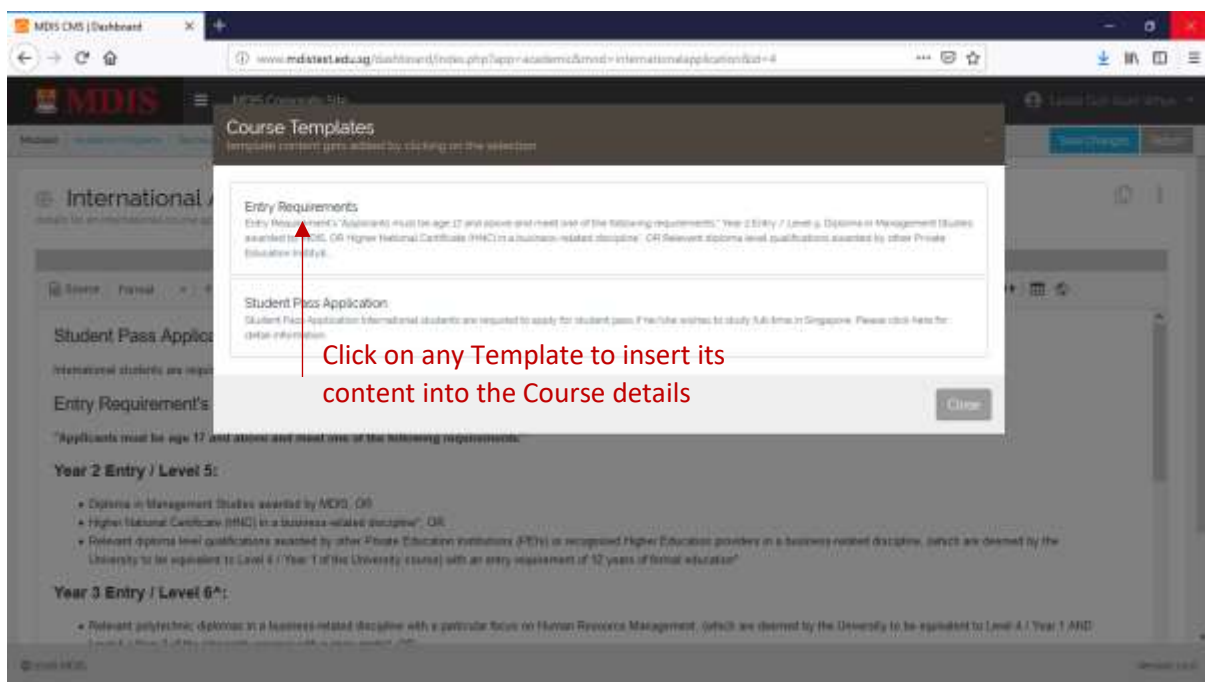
MDIS CMS | Dashboard

www.mdistest.edu.sg/dashboard/index.php?app=academic&mod=internationalapplication&id=4

MDIS

MDIS Corporate Site

Course Templates

template content gets added by clicking on the selection

Entry Requirements

Entry Requirement's "Applicants must be age 17 and above and meet one of the following requirements:" Year 2 Entry / Level 5: Diploma in Management Studies awarded by MDIS; OR Higher National Certificate (HNC) in a business-related discipline". OR Relevant diploma level qualifications awarded by other Private Education Instituti...

Student Pass Application

Student Pass Application International students are required to apply for student pass if he/she wishes to study full-time in Singapore. Please click here for detail information.

Click on any Template to insert its content into the Course details

Close

International A

Source Format

Student Pass Applica

International students are requ

Entry Requirement's

"Applicants must be age 17 and above and meet one of the following requirements:"

Year 2 Entry / Level 5:

• Diploma in Management Studies awarded by MDIS; OR
• Higher National Certificate (HNC) in a business-related discipline". OR
• Relevant diploma level qualifications awarded by other Private Education Institutions (PEIs) or recognised Higher Education providers in a business-related discipline, (which are deemed by the University to be equivalent to Level 4 / Year 1 of the University course) with an entry requirement of 12 years of formal education"

Year 3 Entry / Level 6^:

• Relevant polytechnic diplomas in a business-related discipline with a particular focus on Human Resource Management, (which are deemed by the University to be equivalent to Level 4 / Year 1 AND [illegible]

© 2018 MDIS

Version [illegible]